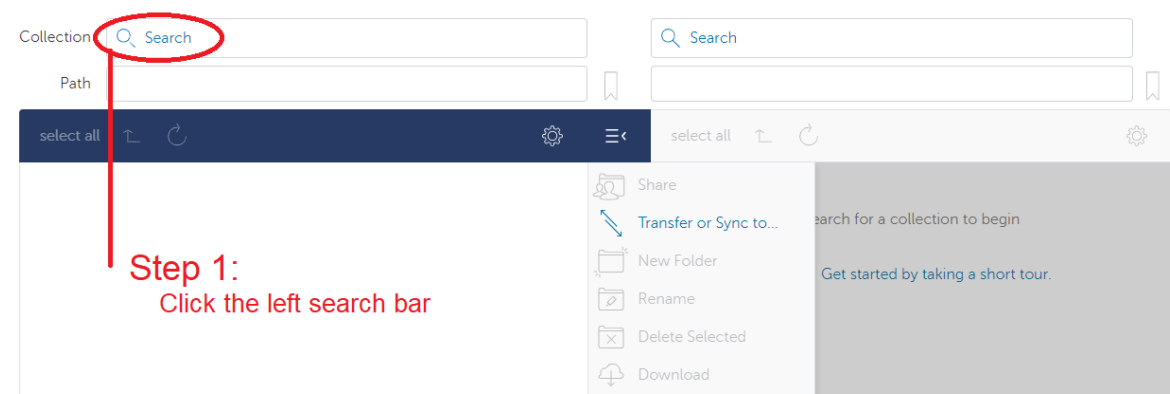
Collection Search

Search

Path

select all

select all

Share

Transfer or Sync to...

New Folder

Rename

Delete Selected

Download

earch for a collection to begin

Get started by taking a short tour.

Step 1:
Click the left search bar